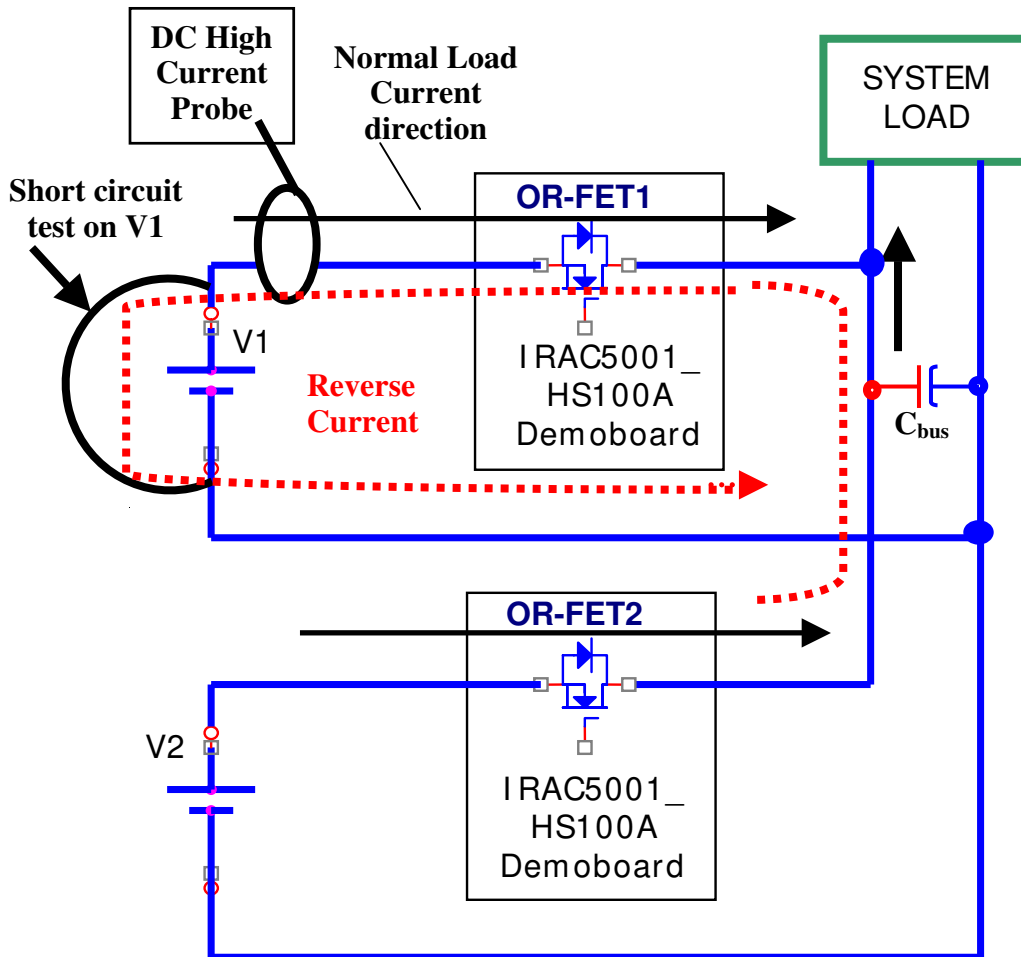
DC High Current Probe

Normal Load Current direction

SYSTEM LOAD

Short circuit test on V1

OR-FET1

V1

Reverse Current

IRAC5001_ HS100A Demoboard

$C_{bus}$

OR-FET2

V2

IRAC5001_ HS100A Demoboard